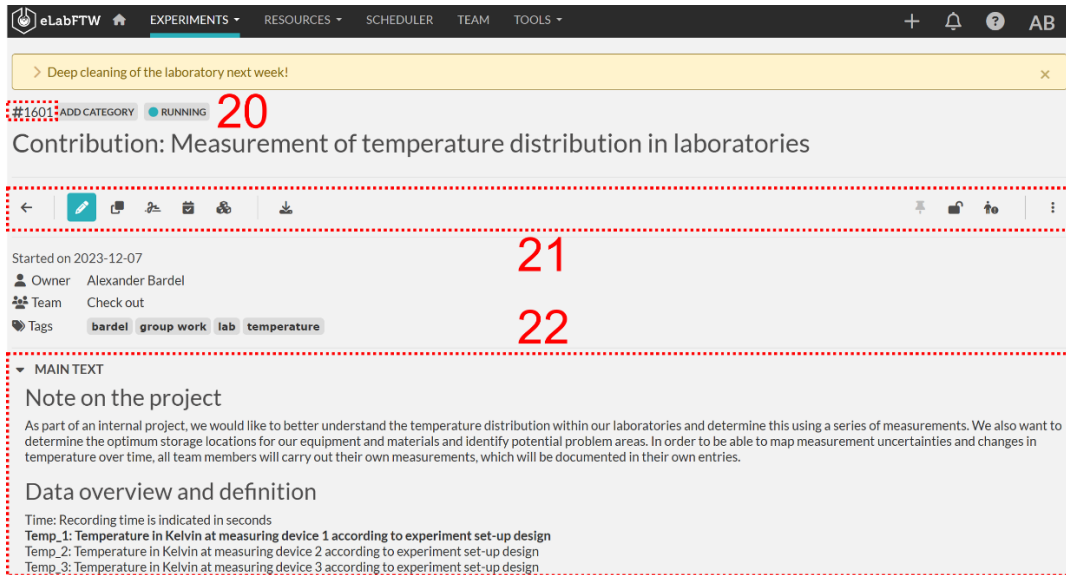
eLabFTW EXPERIMENTS RESOURCES SCHEDULER TEAM TOOLS AB

Deep cleaning of the laboratory next week!

#1601 ADD CATEGORY RUNNING 20

Contribution: Measurement of temperature distribution in laboratories

21

Started on 2023-12-07
Owner Alexander Bardel
Team Check out
Tags bardel group work lab temperature

22

MAIN TEXT

Note on the project

As part of an internal project, we would like to better understand the temperature distribution within our laboratories and determine this using a series of measurements. We also want to determine the optimum storage locations for our equipment and materials and identify potential problem areas. In order to be able to map measurement uncertainties and changes in temperature over time, all team members will carry out their own measurements, which will be documented in their own entries.

Data overview and definition

Time: Recording time is indicated in seconds
Temp_1: Temperature in Kelvin at measuring device 1 according to experiment set-up design
Temp_2: Temperature in Kelvin at measuring device 2 according to experiment set-up design
Temp_3: Temperature in Kelvin at measuring device 3 according to experiment set-up design